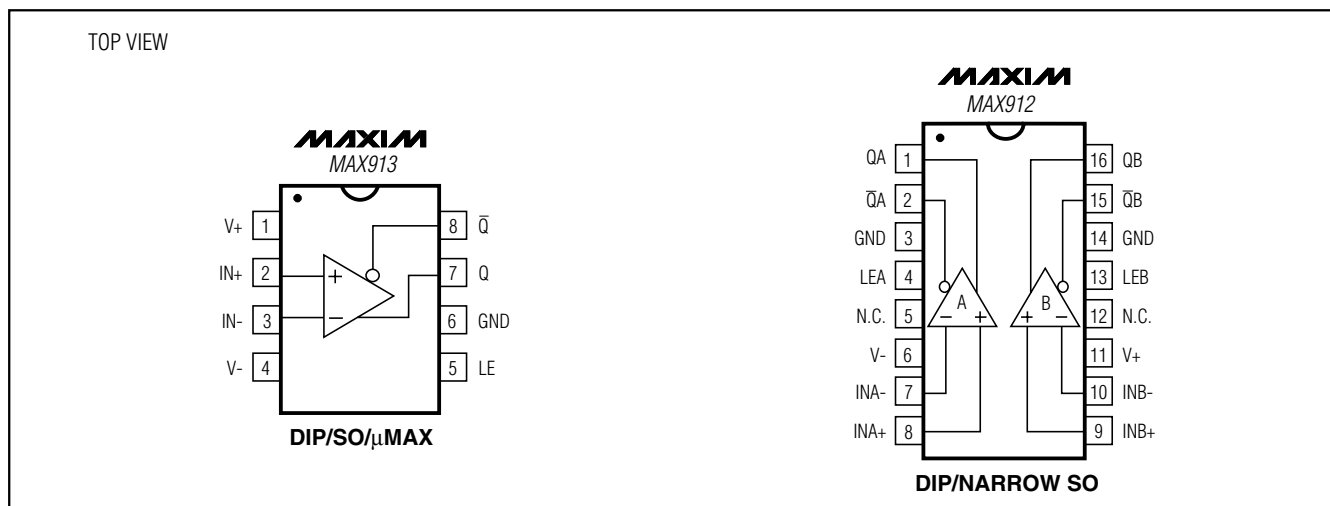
TOP VIEW

MAXIM
MAX913

V+ 1
IN+ 2
IN- 3
V- 4

8 $\overline{Q}$
7 Q
6 GND
5 LE

+
−

DIP/SO/μMAX

MAXIM
MAX912

QA 1
$\overline{Q}$A 2
GND 3
LEA 4
N.C. 5
V- 6
INA- 7
INA+ 8

16 QB
15 $\overline{Q}$B
14 GND
13 LEB
12 N.C.
11 V+
10 INB-
9 INB+

A
− +
B
+ −

DIP/NARROW SO